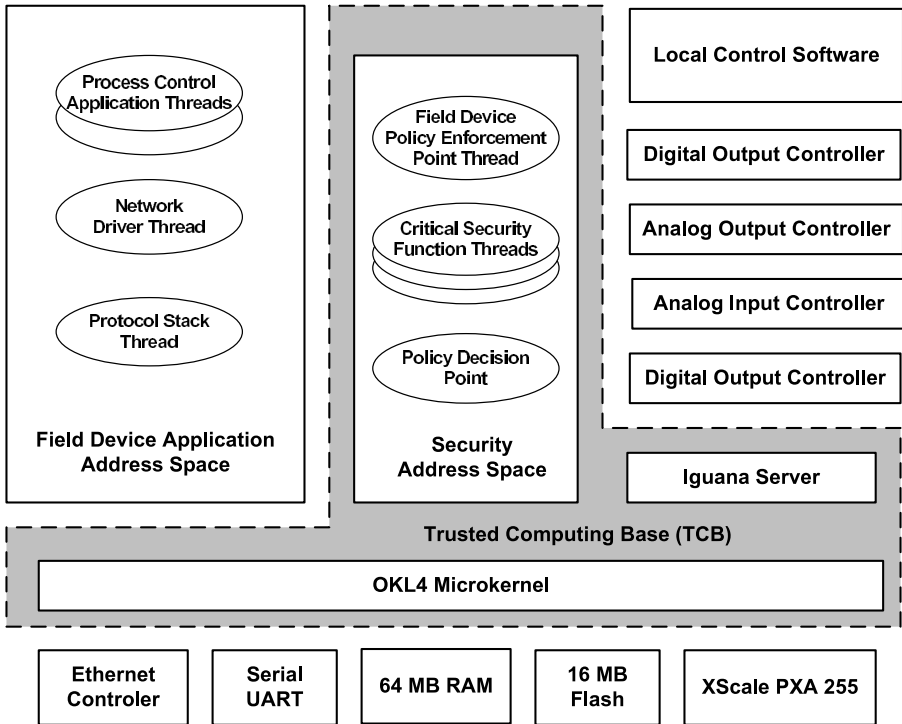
Process Control Application Threads

Network Driver Thread

Protocol Stack Thread

Field Device Application Address Space

Field Device Policy Enforcement Point Thread

Critical Security Function Threads

Policy Decision Point

Security Address Space

Local Control Software

Digital Output Controller

Analog Output Controller

Analog Input Controller

Digital Output Controller

Iguana Server

Trusted Computing Base (TCB)

OKL4 Microkernel

Ethernet Controler

Serial UART

64 MB RAM

16 MB Flash

XScale PXA 255